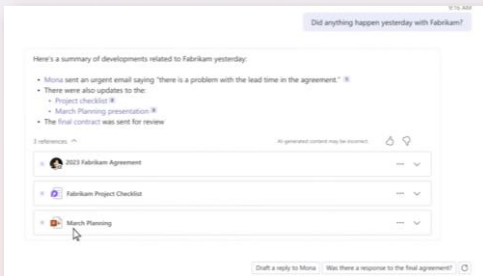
9:16 AM

Did anything happen yesterday with Fabrikam?

Here's a summary of developments related to Fabrikam yesterday:

• Mona sent an urgent email saying "there is a problem with the lead time in the agreement."
• There were also updates to the:
 ◦ Project checklist
 ◦ March Planning presentation
• The final contract was sent for review

3 references

AI-generated content may be incorrect

2023 Fabrikam Agreement

Fabrikam Project Checklist

March Planning

Draft a reply to Mona

Was there a response to the final agreement?